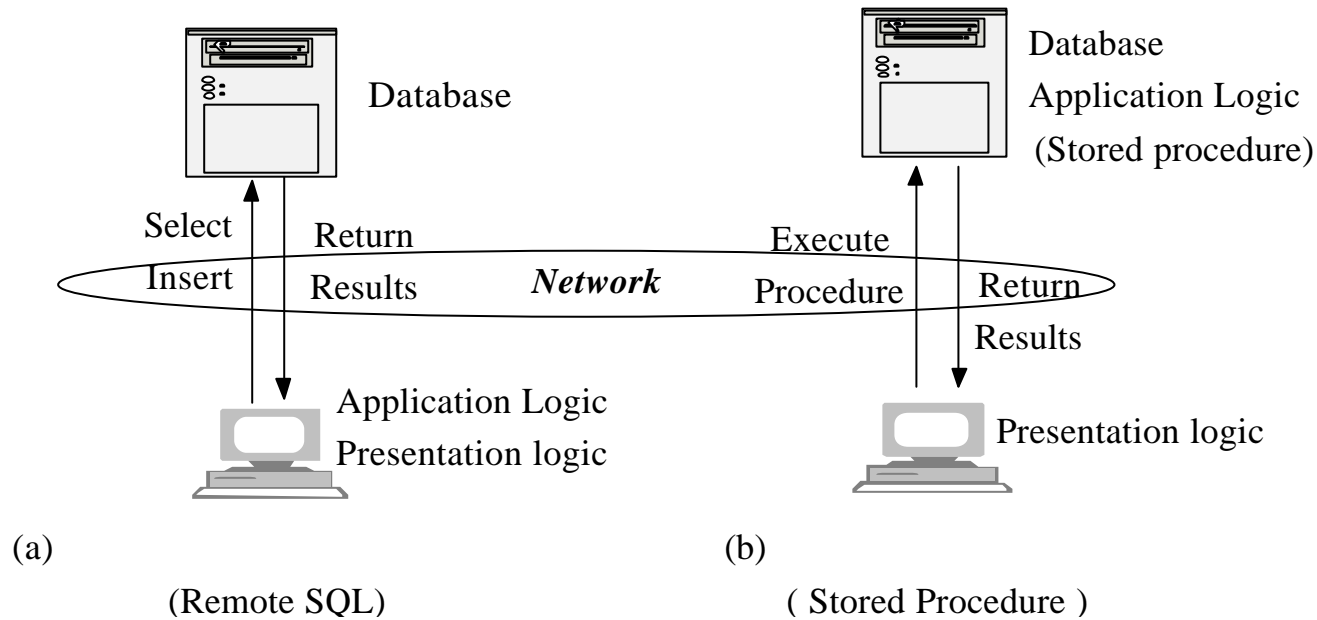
Database

Database
Application Logic
(Stored procedure)

Select
Insert

Return
Results

*Network*

Execute
Procedure

Return
Results

Application Logic
Presentation logic

Presentation logic

(a)
(Remote SQL)

(b)
( Stored Procedure )